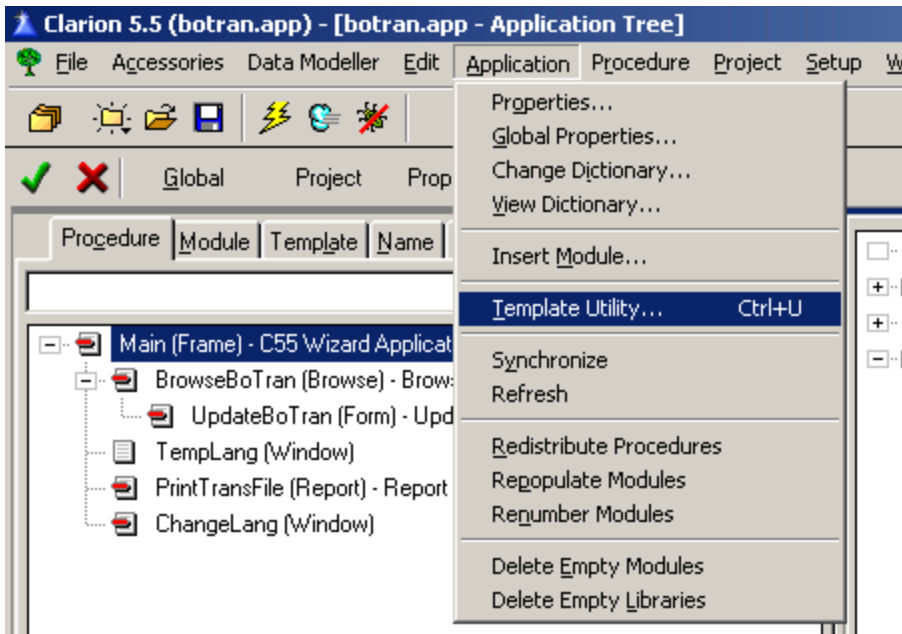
Clarion 5.5 (botran.app) - [botran.app - Application Tree]

File Accessories Data Modeller Edit Application Procedure Project Setup W

Global Project Prop

Procedure Module Template Name

Main (Frame) - C55 Wizard Applicat
BrowseBoTran (Browse) - Brows
UpdateBoTran (Form) - Upd
TempLang (Window)
PrintTransFile (Report) - Report
ChangeLang (Window)

Properties...
Global Properties...
Change Dictionary...
View Dictionary...
Insert Module...
Template Utility... Ctrl+U
Synchronize
Refresh
Redistribute Procedures
Repopulate Modules
Renumber Modules
Delete Empty Modules
Delete Empty Libraries